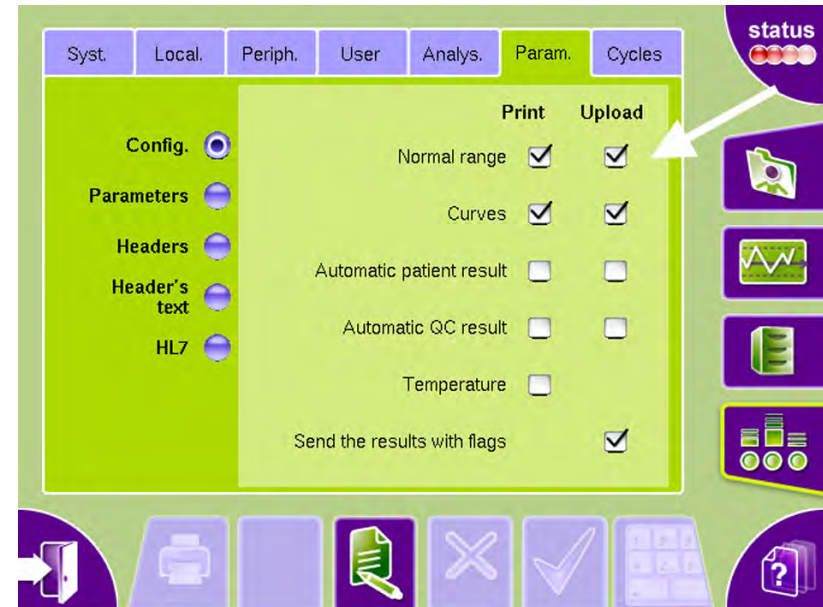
Syst. Local. Periph. User Analys. Param. Cycles

status

Config.
Parameters
Headers
Header's text
HL7

Print Upload

Normal range
Curves
Automatic patient result
Automatic QC result
Temperature
Send the results with flags